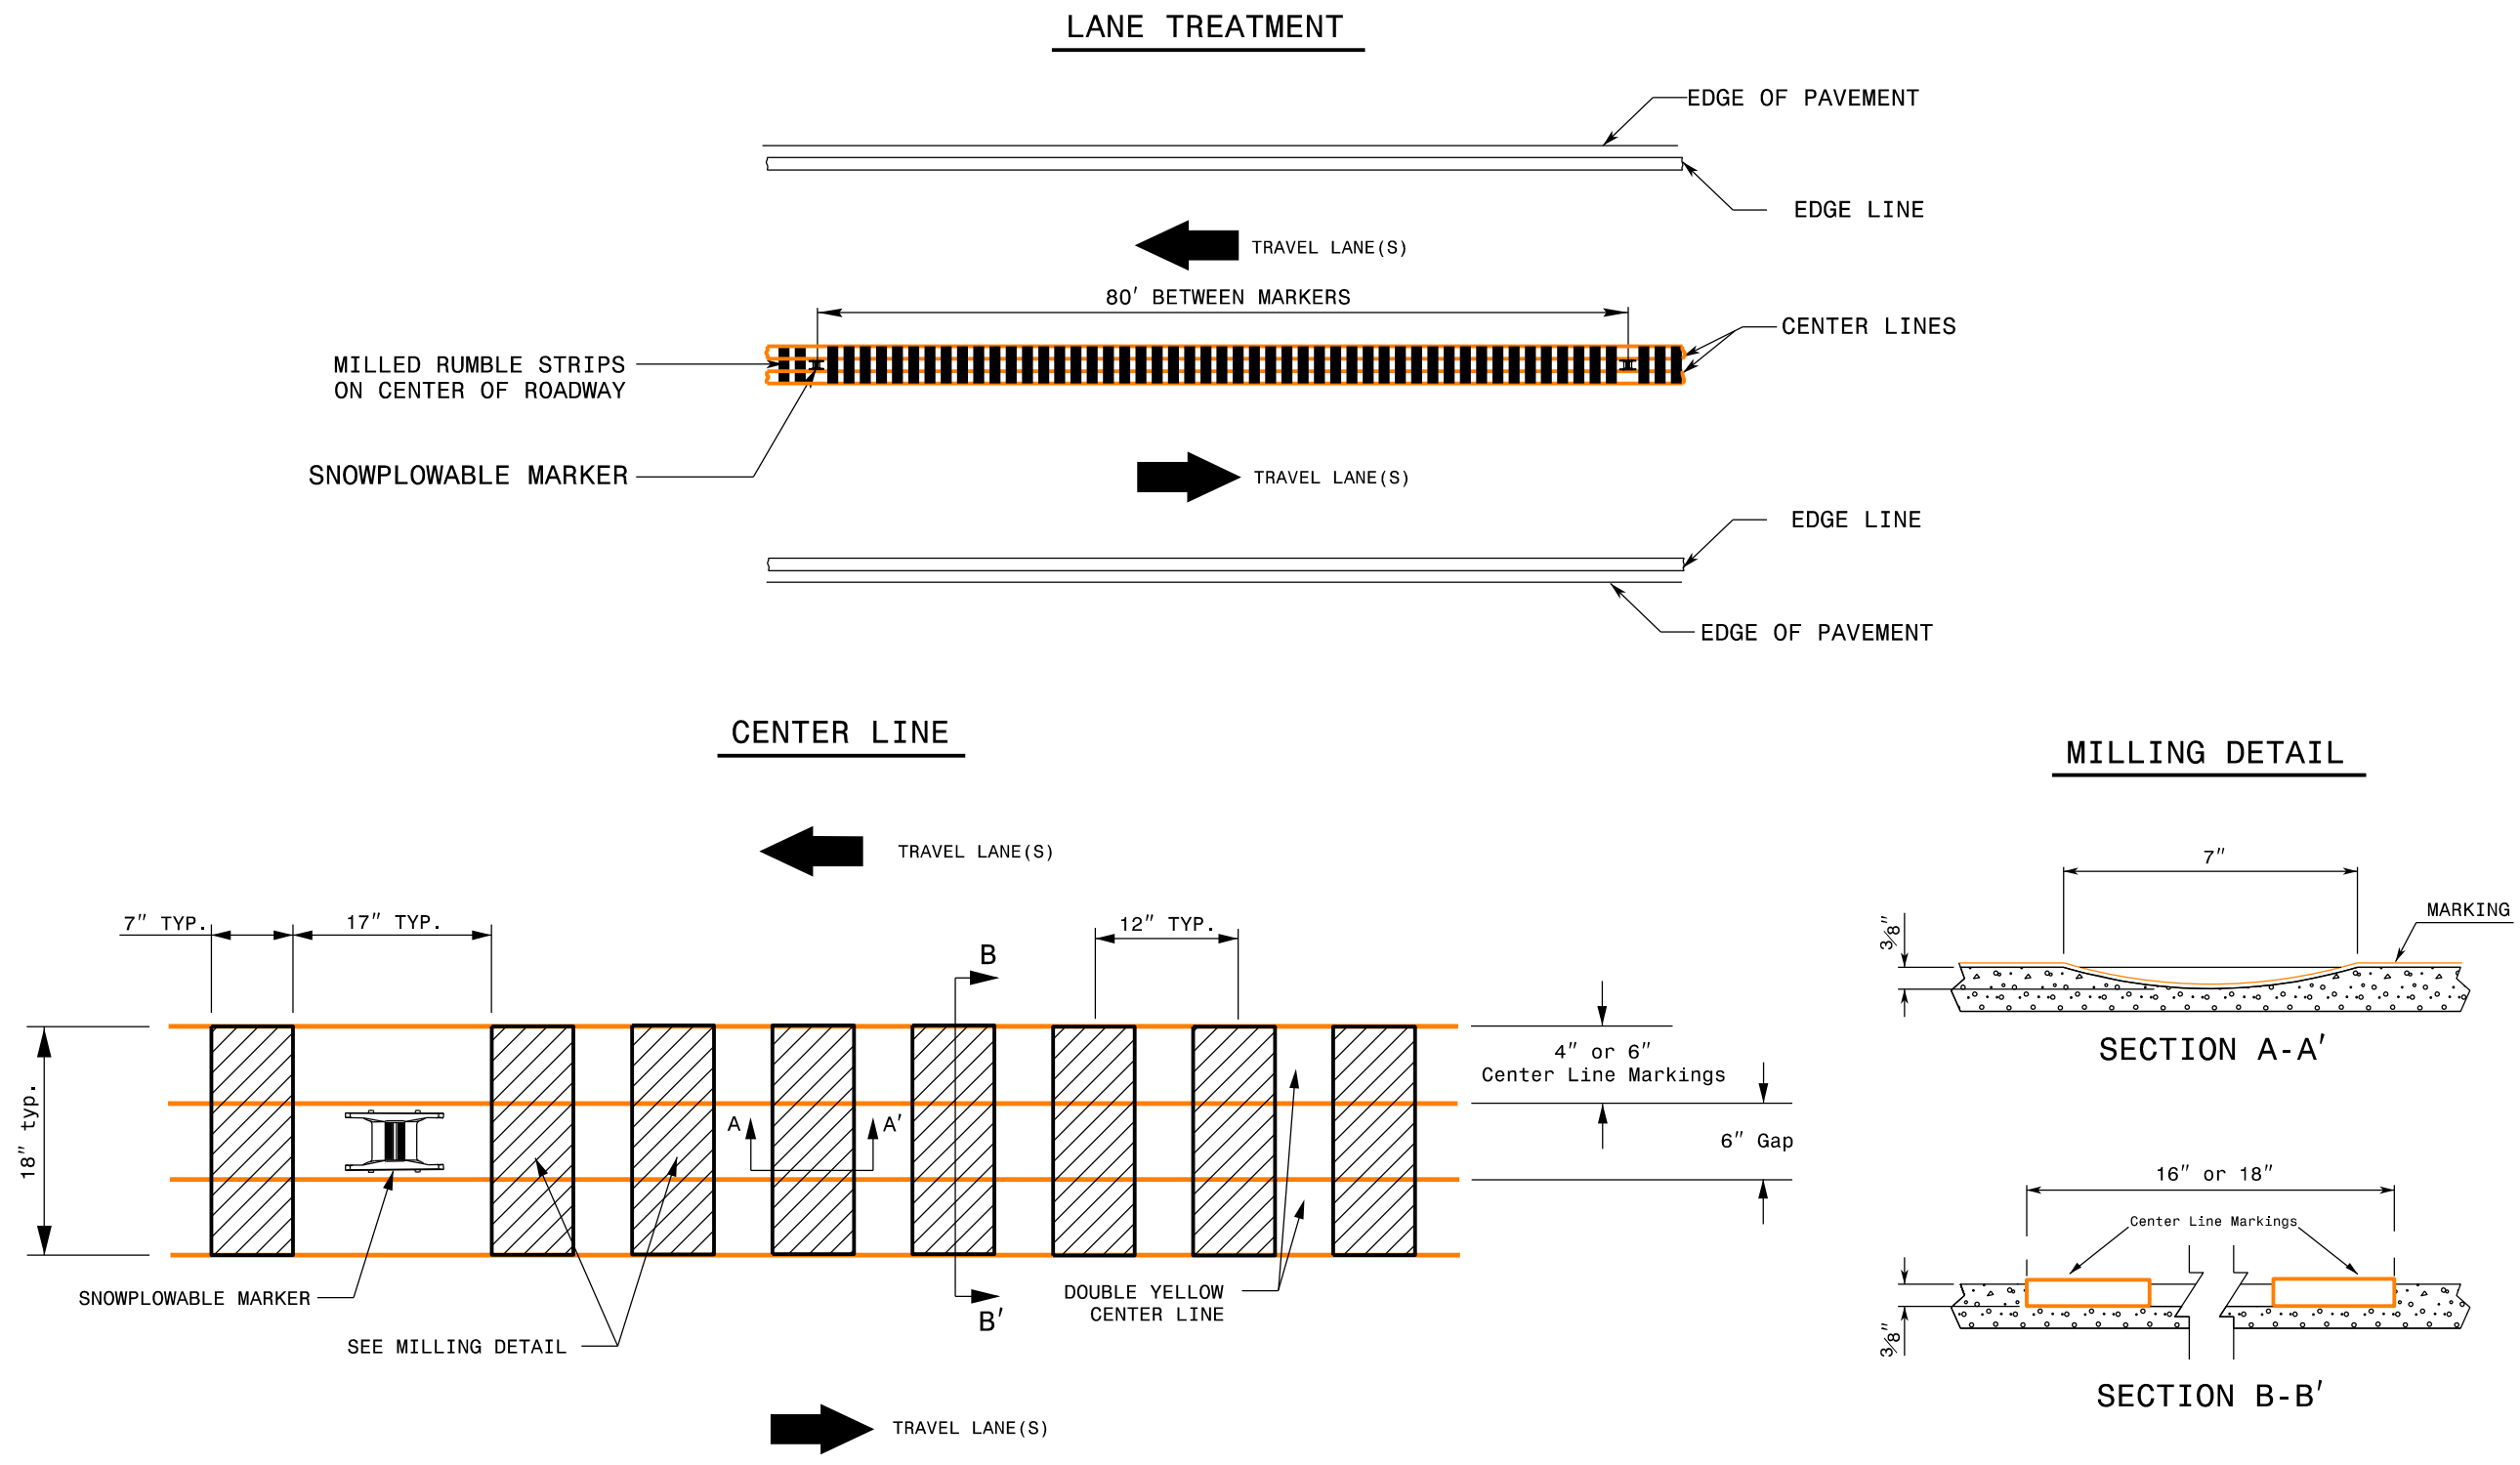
LANE TREATMENT

EDGE OF PAVEMENT

EDGE LINE

TRAVEL LANE(S)

80′ BETWEEN MARKERS

CENTER LINES

MILLED RUMBLE STRIPS ON CENTER OF ROADWAY

SNOWPLOWABLE MARKER

TRAVEL LANE(S)

EDGE LINE

EDGE OF PAVEMENT

CENTER LINE

TRAVEL LANE(S)

7″ TYP.

17″ TYP.

B

12″ TYP.

18″ typ.

A

A′

4″ or 6″ Center Line Markings

6″ Gap

SNOWPLOWABLE MARKER

SEE MILLING DETAIL

B′

DOUBLE YELLOW CENTER LINE

TRAVEL LANE(S)

MILLING DETAIL

7″

MARKING

3/8″

SECTION A-A′

16″ or 18″

Center Line Markings

3/8″

SECTION B-B′